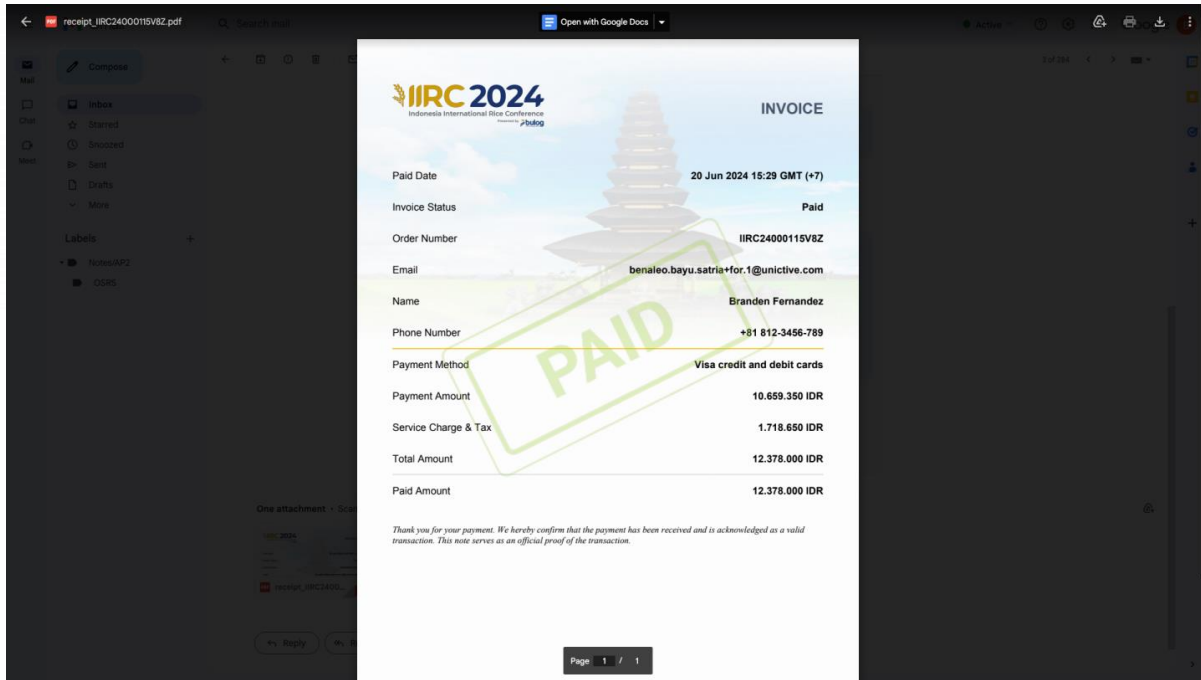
receipt_IIRC24000115V8Z.pdf

Open with Google Docs

Mail
Chat
Meet

Compose
Inbox
Starred
Snoozed
Sent
Drafts
More

Labels
Notes/AP2
OSRS

One attachment

receipt_IIRC2400...

Reply

IIRC 2024
Indonesia International Rice Conference
bulog

INVOICE

| | |
|---|---|
| Paid Date | 20 Jun 2024 15:29 GMT (+7) |
| Invoice Status | Paid |
| Order Number | IIRC24000115V8Z |
| Email | benaleo.bayu.satria+for.1@unictive.com |
| Name | Branden Fernandez |
| Phone Number | +81 812-3456-789 |
| Payment Method | Visa credit and debit cards |
| Payment Amount | 10.659.350 IDR |
| Service Charge & Tax | 1.718.650 IDR |
| Total Amount | 12.378.000 IDR |
| Paid Amount | 12.378.000 IDR |

PAID

Thank you for your payment. We hereby confirm that the payment has been received and is acknowledged as a valid transaction. This note serves as an official proof of the transaction.

Page 1 / 1